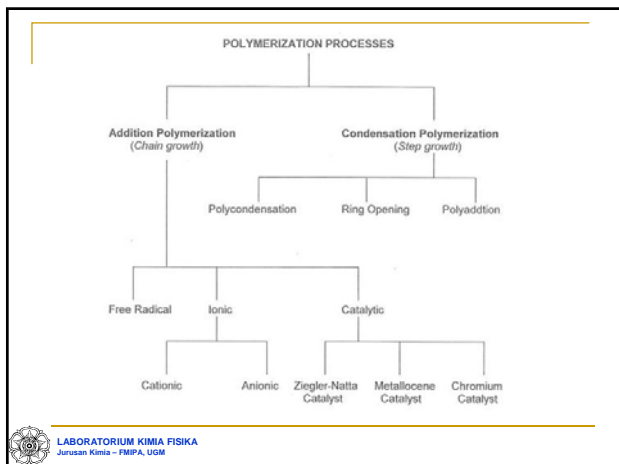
POLYMERIZATION PROCESSES

Addition Polymerization
(Chain growth)

Condensation Polymerization
(Step growth)

Polycondensation

Ring Opening

Polyaddtion

Free Radical

Ionic

Catalytic

Cationic

Anionic

Ziegler-Natta Catalyst

Metallocene Catalyst

Chromium Catalyst

LABORATORIUM KIMIA FISIKA
Jurusan Kimia – FMIPA, UGM